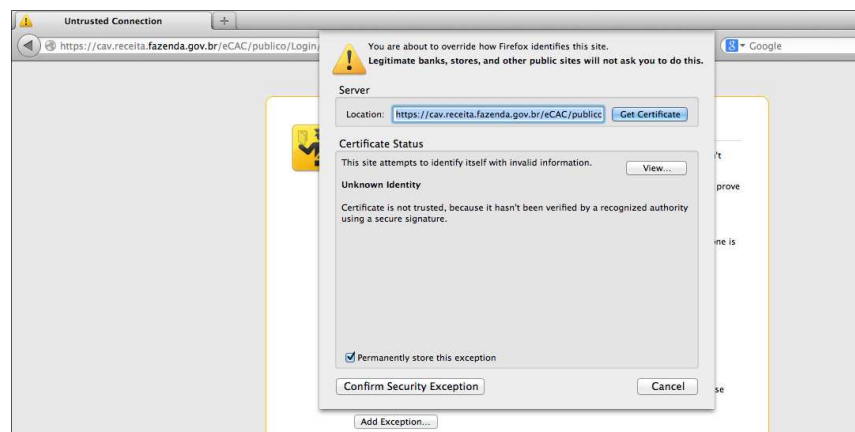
Untrusted Connection

https://cav.receita.fazenda.gov.br/eCAC/publico/Login/

Google

You are about to override how Firefox identifies this site.

Legitimate banks, stores, and other public sites will not ask you to do this.

Server

Location: https://cav.receita.fazenda.gov.br/eCAC/publicc

Get Certificate

Certificate Status

This site attempts to identify itself with invalid information.

View...

Unknown Identity

Certificate is not trusted, because it hasn't been verified by a recognized authority using a secure signature.

Permanently store this exception

Confirm Security Exception

Cancel

't

prove

ne is

se

Add Exception...